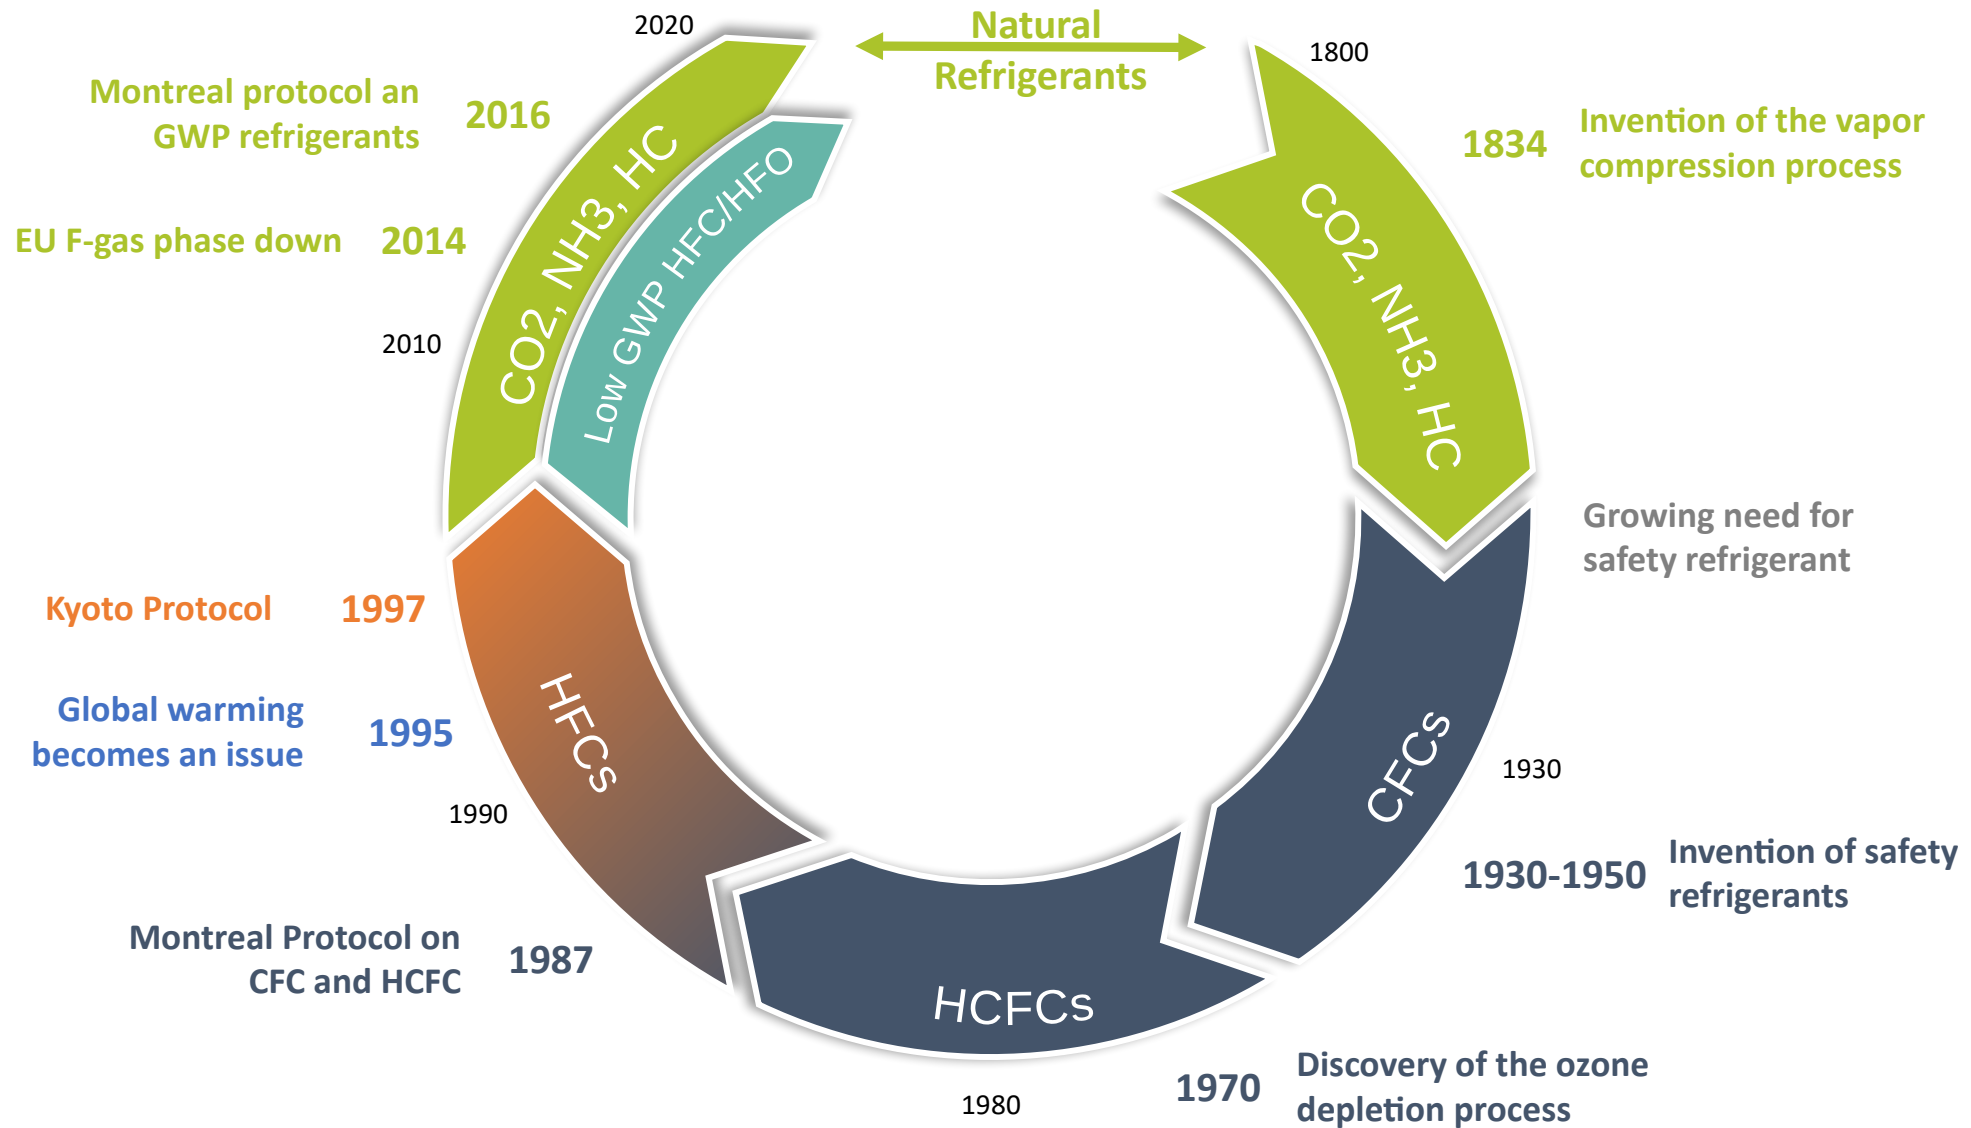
Natural Refrigerants

1800

1834 Invention of the vapor compression process

CO2, NH3, HC

Growing need for safety refrigerant

CFCs

1930

1930-1950 Invention of safety refrigerants

HCFCs

1970 Discovery of the ozone depletion process

1980

Montreal Protocol on CFC and HCFC 1987

1990

HFCs

Global warming becomes an issue 1995

Kyoto Protocol 1997

Low GWP HFC/HFO

CO2, NH3, HC

2010

EU F-gas phase down 2014

Montreal protocol an GWP refrigerants 2016

2020